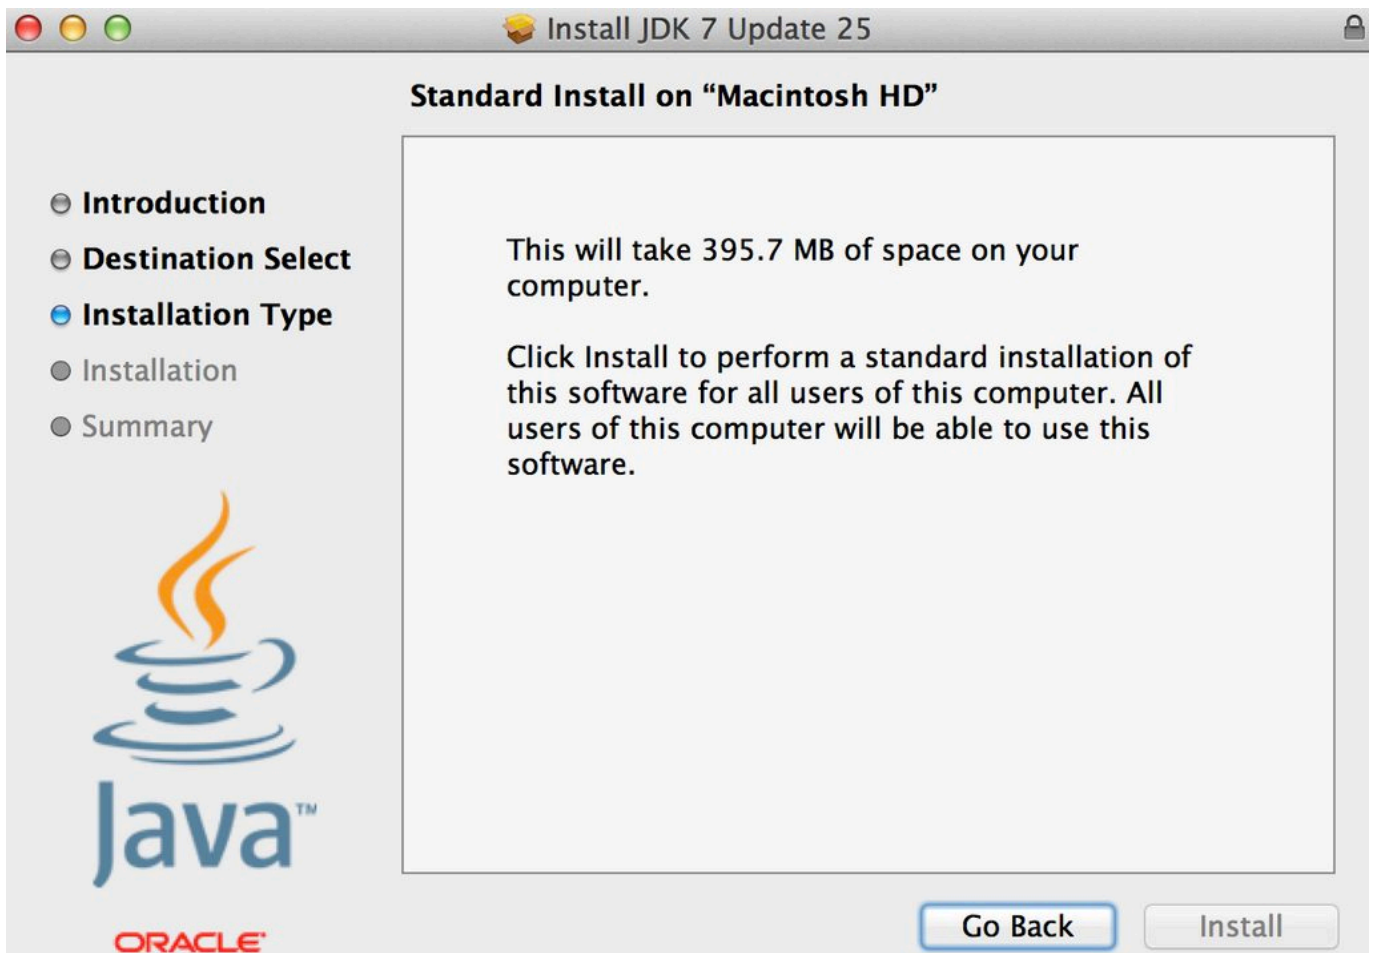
Install JDK 7 Update 25

Standard Install on “Macintosh HD”

Introduction
Destination Select
Installation Type
Installation
Summary

This will take 395.7 MB of space on your computer.

Click Install to perform a standard installation of this software for all users of this computer. All users of this computer will be able to use this software.

Java™

ORACLE®

Go Back
Install